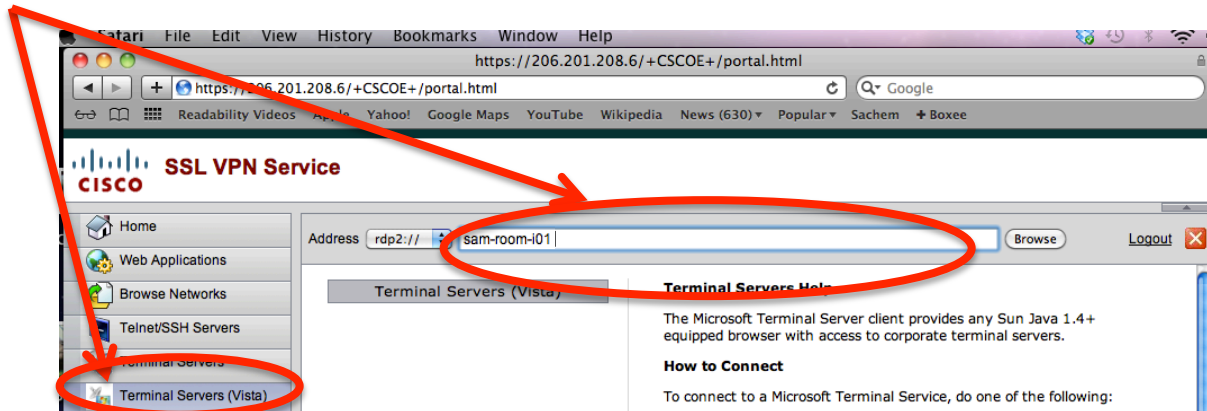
Safari File Edit View History Bookmarks Window Help

https://206.201.208.6/+CSCOE+/portal.html

https://206.201.208.6/+CSCOE+/portal.html

Google

Readability Videos Apple Yahoo! Google Maps YouTube Wikipedia News (630) Popular Sachem Boxee

CISCO SSL VPN Service

Home

Web Applications

Browse Networks

Telnet/SSH Servers

Terminal Servers

Terminal Servers (Vista)

Address rdp2:// sam-room-i01 Browse

Logout

Terminal Servers (Vista)

Terminal Servers Help

The Microsoft Terminal Server client provides any Sun Java 1.4+ equipped browser with access to corporate terminal servers.

How to Connect

To connect to a Microsoft Terminal Service, do one of the following: